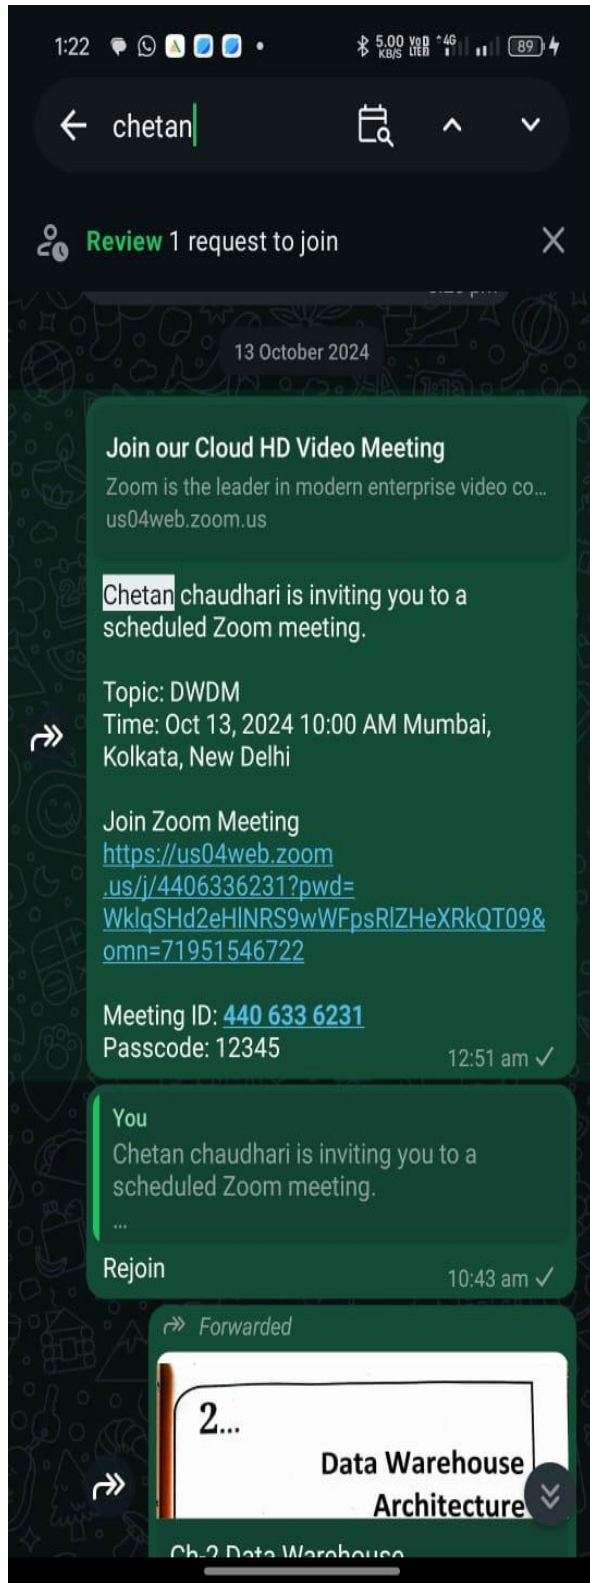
1:22

5.00 KB/S VoB LTE8 4G 89

chetan

Review 1 request to join

13 October 2024

Join our Cloud HD Video Meeting
Zoom is the leader in modern enterprise video co...
us04web.zoom.us

Chetan chaudhari is inviting you to a scheduled Zoom meeting.

Topic: DWDM
Time: Oct 13, 2024 10:00 AM Mumbai, Kolkata, New Delhi

Join Zoom Meeting
https://us04web.zoom.us/j/4406336231?pwd=WklqSHd2eHlNRS9wWFpsRlZHeXRkQT09&omn=71951546722

Meeting ID: 440 633 6231
Passcode: 12345
12:51 am

You
Chetan chaudhari is inviting you to a scheduled Zoom meeting.
...
Rejoin
10:43 am

Forwarded

2...
Data Warehouse
Architecture

Ch-2 Data Warehouse